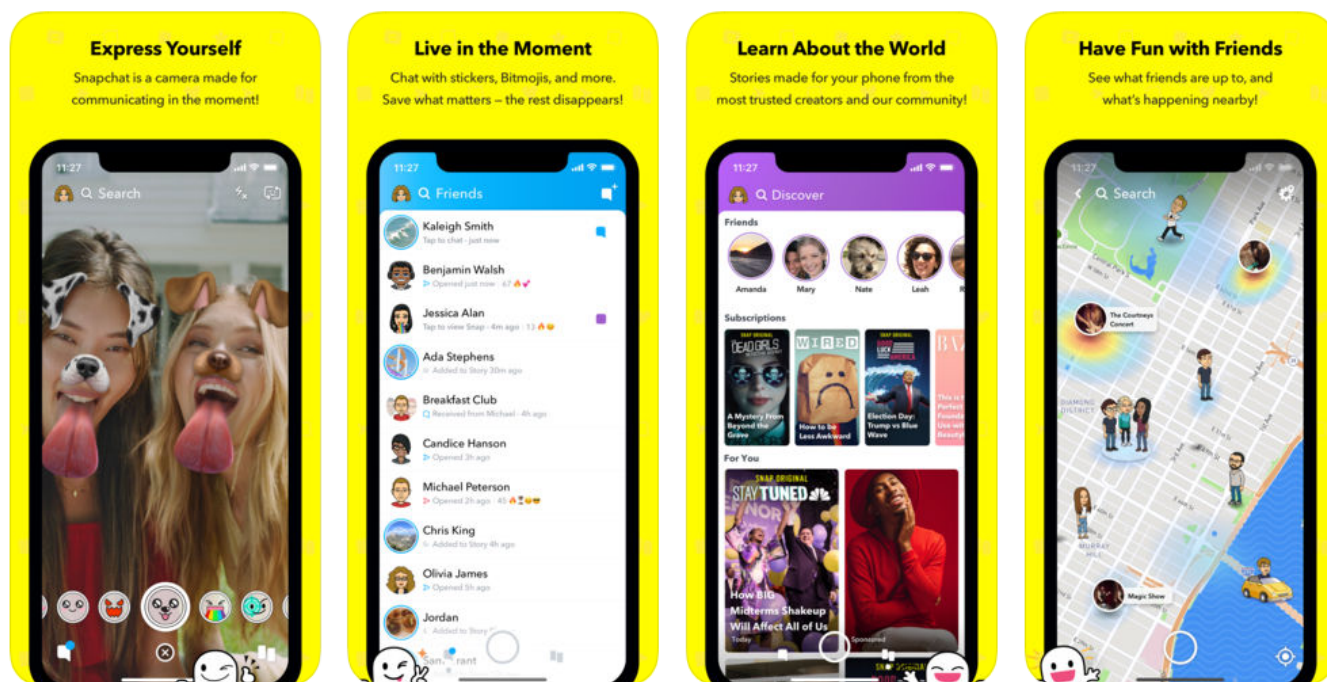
Express Yourself

Snapchat is a camera made for communicating in the moment!

11:27

Search

Live in the Moment

Chat with stickers, Bitmojis, and more. Save what matters – the rest disappears!

11:27

Friends

Kaleigh Smith
Tap to chat · just now

Benjamin Walsh
Opened just now · 67

Jessica Alan
Tap to view Snap · 4m ago · 13

Ada Stephens
Added to Story 30m ago

Breakfast Club
Received from Michael · 4h ago

Candice Hanson
Opened 3h ago

Michael Peterson
Opened 2h ago · 45

Chris King
Added to Story 4h ago

Olivia James
Opened 5h ago

Jordan
Added to Story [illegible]

Sa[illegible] rant

Learn About the World

Stories made for your phone from the most trusted creators and our community!

11:27

Discover

Friends

Amanda

Mary

Nate

Leah

Subscriptions

SNAP ORIGINAL

DEAD GIRLS

A Mystery From Beyond the Grave

WIRED

How to be Less Awkward

Election Day: Trump vs Blue Wave

This is Perfect Founde Use wi Beauty

For You

SNAP ORIGINAL

STAY TUNED

How BIG Midterms Shakeup Will Affect All of Us

Today

Sponsored

Have Fun with Friends

See what friends are up to, and what's happening nearby!

11:27

Search

The Courtneys Concert

DIAMOND DISTRICT

MURRAY HILL

Magic Show